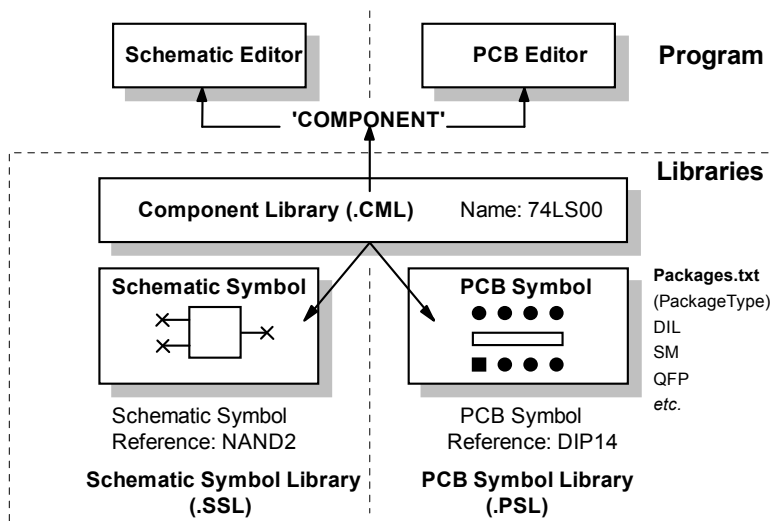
Schematic Editor

PCB Editor

Program

'COMPONENT'

Libraries

Component Library (.CML)

Name: 74LS00

Schematic Symbol

PCB Symbol

Packages.txt
(PackageType)
DIL
SM
QFP
etc.

Schematic Symbol
Reference: NAND2

PCB Symbol
Reference: DIP14

Schematic Symbol Library
(.SSL)

PCB Symbol Library
(.PSL)